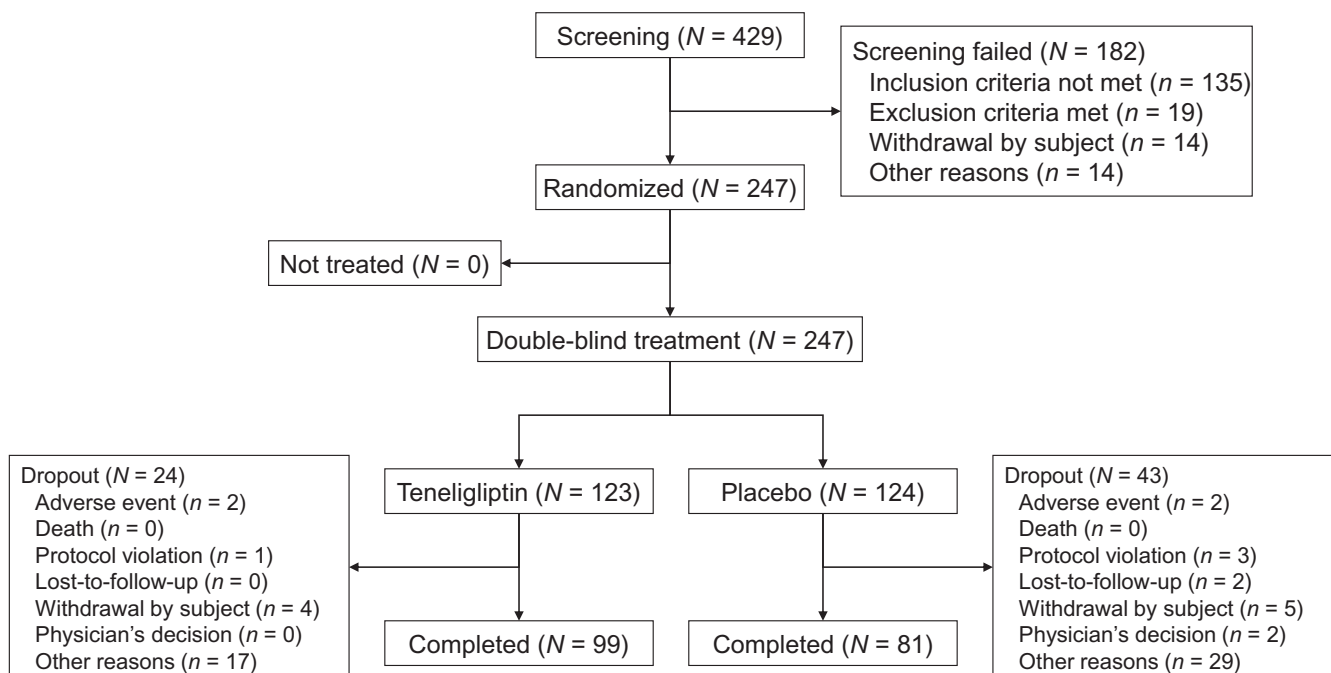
Screening ($N$ = 429)

Screening failed ($N$ = 182)
Inclusion criteria not met ($n$ = 135)
Exclusion criteria met ($n$ = 19)
Withdrawal by subject ($n$ = 14)
Other reasons ($n$ = 14)

Randomized ($N$ = 247)

Not treated ($N$ = 0)

Double-blind treatment ($N$ = 247)

Dropout ($N$ = 24)
Adverse event ($n$ = 2)
Death ($n$ = 0)
Protocol violation ($n$ = 1)
Lost-to-follow-up ($n$ = 0)
Withdrawal by subject ($n$ = 4)
Physician's decision ($n$ = 0)
Other reasons ($n$ = 17)

Teneligliptin ($N$ = 123)

Placebo ($N$ = 124)

Dropout ($N$ = 43)
Adverse event ($n$ = 2)
Death ($n$ = 0)
Protocol violation ($n$ = 3)
Lost-to-follow-up ($n$ = 2)
Withdrawal by subject ($n$ = 5)
Physician's decision ($n$ = 2)
Other reasons ($n$ = 29)

Completed ($N$ = 99)

Completed ($N$ = 81)